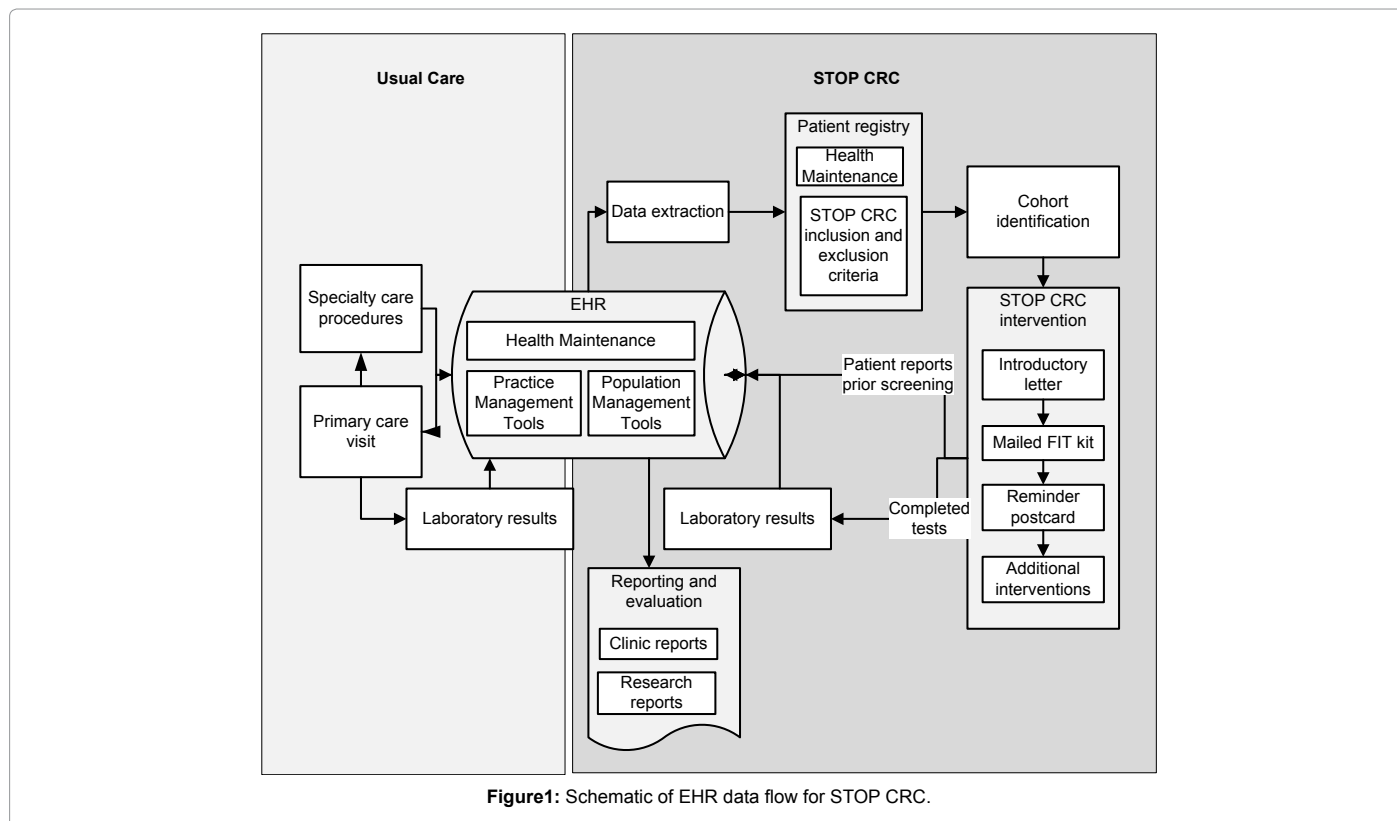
Usual Care

STOP CRC

Patient registry

Health Maintenance

STOP CRC inclusion and exclusion criteria

Data extraction

Cohort identification

Specialty care procedures

EHR

Health Maintenance

Practice Management Tools

Population Management Tools

STOP CRC intervention

Patient reports prior screening

Introductory letter

Mailed FIT kit

Primary care visit

Reminder postcard

Laboratory results

Laboratory results

Completed tests

Additional interventions

Reporting and evaluation

Clinic reports

Research reports

Figure1: Schematic of EHR data flow for STOP CRC.